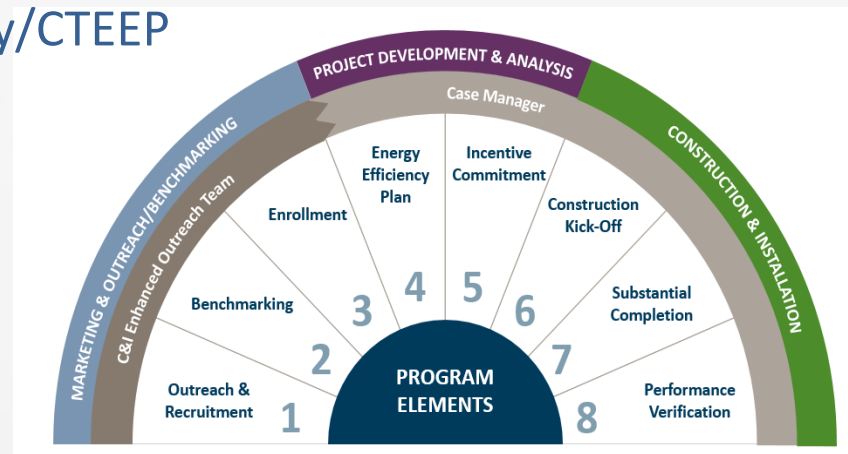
y/CTEEP

MARKETING & OUTREACH/BENCHMARKING

PROJECT DEVELOPMENT & ANALYSIS

CONSTRUCTION & INSTALLATION

C&I Enhanced Outreach Team

Case Manager

Outreach & Recruitment 1

Benchmarking 2

Enrollment 3

Energy Efficiency Plan 4

Incentive Commitment 5

Construction Kick-Off 6

Substantial Completion 7

Performance Verification 8

PROGRAM ELEMENTS